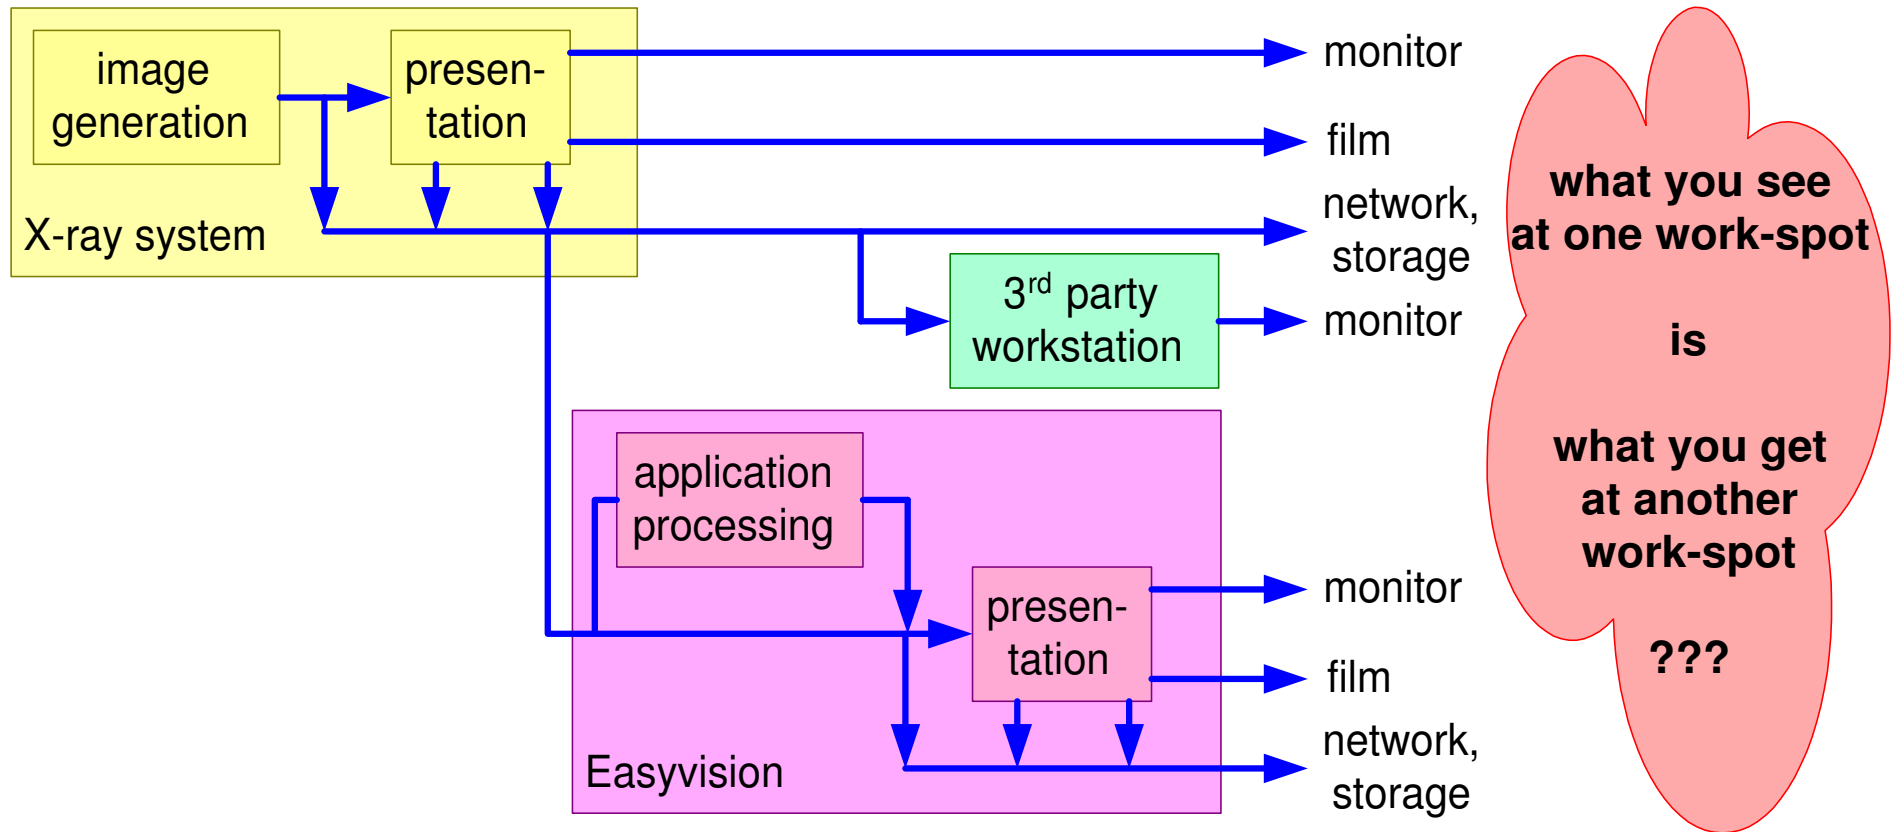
image generation

presen-tation

X-ray system

monitor

film

network, storage

$3^{rd}$ party workstation

monitor

application processing

presen-tation

Easyvision

monitor

film

network, storage

what you see at one work-spot

is

what you get at another work-spot

???